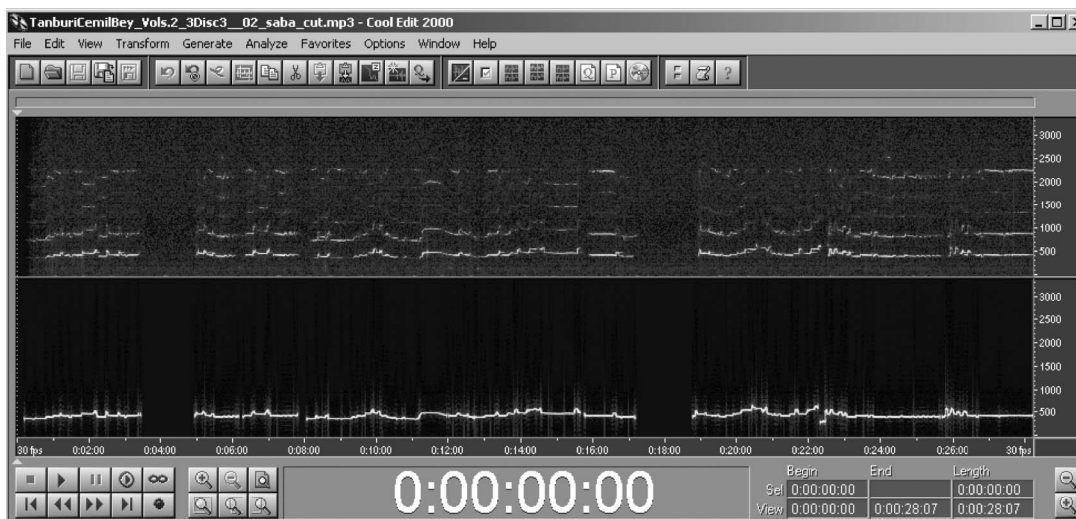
TanburiCemilBey_Vols.2_3Disc3__02_saba_cut.mp3 - Cool Edit 2000

File Edit View Transform Generate Analyze Favorites Options Window Help

F ?

3000
2500
2000
1500
1000
500

3000
2500
2000
1500
1000
500

30 fps 0:02:00 0:04:00 0:06:00 0:08:00 0:10:00 0:12:00 0:14:00 0:16:00 0:18:00 0:20:00 0:22:00 0:24:00 0:26:00 30 fps

0:00:00:00

| | Begin | End | Length |
|---|---|---|---|
| Sel | 0:00:00:00 | | 0:00:00:00 |
| View | 0:00:00:00 | 0:00:28:07 | 0:00:28:07 |